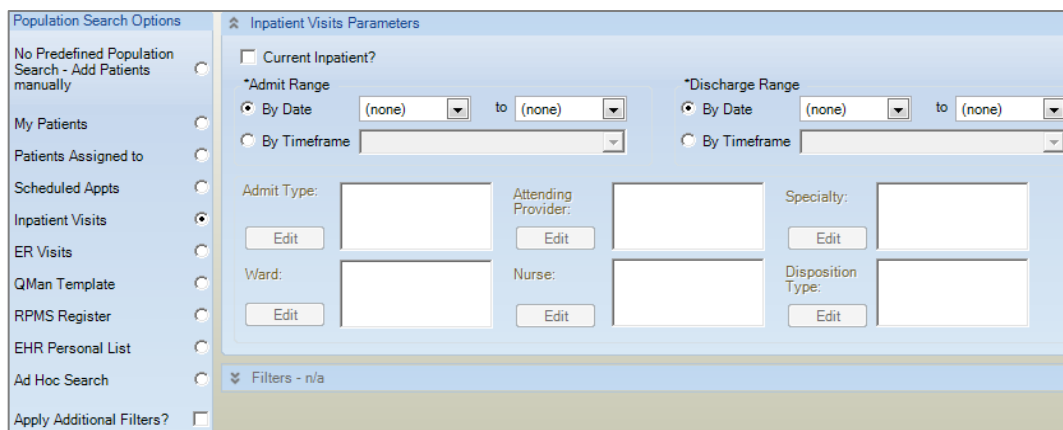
Population Search Options

No Predefined Population Search - Add Patients manually

My Patients

Patients Assigned to

Scheduled Appts

Inpatient Visits

ER Visits

QMan Template

RPMS Register

EHR Personal List

Ad Hoc Search

Apply Additional Filters?

Inpatient Visits Parameters

Current Inpatient?

*Admit Range

By Date (none) to (none)

By Timeframe

*Discharge Range

By Date (none) to (none)

By Timeframe

Admit Type:

Edit

Attending Provider:

Edit

Specialty:

Edit

Ward:

Edit

Nurse:

Edit

Disposition Type:

Edit

Filters - n/a